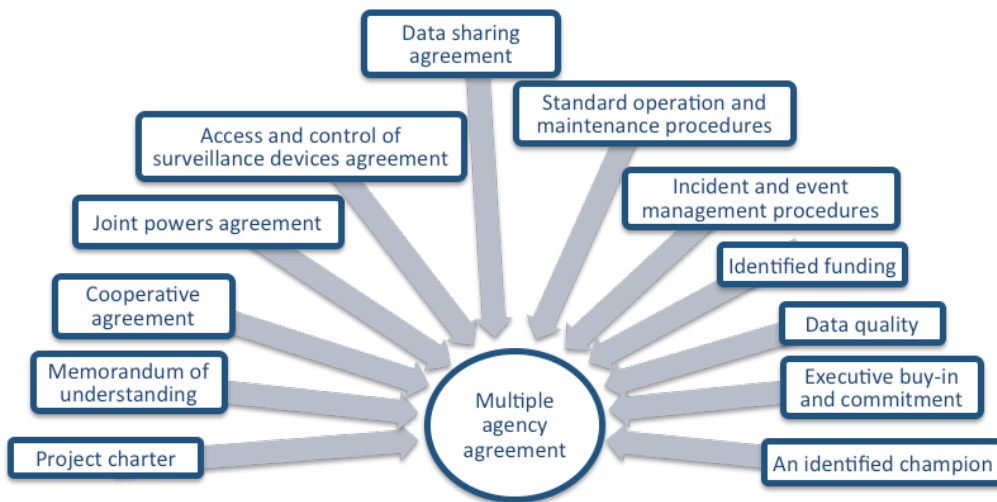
Data sharing agreement

Standard operation and maintenance procedures

Access and control of surveillance devices agreement

Incident and event management procedures

Joint powers agreement

Identified funding

Cooperative agreement

Data quality

Memorandum of understanding

Multiple agency agreement

Executive buy-in and commitment

Project charter

An identified champion